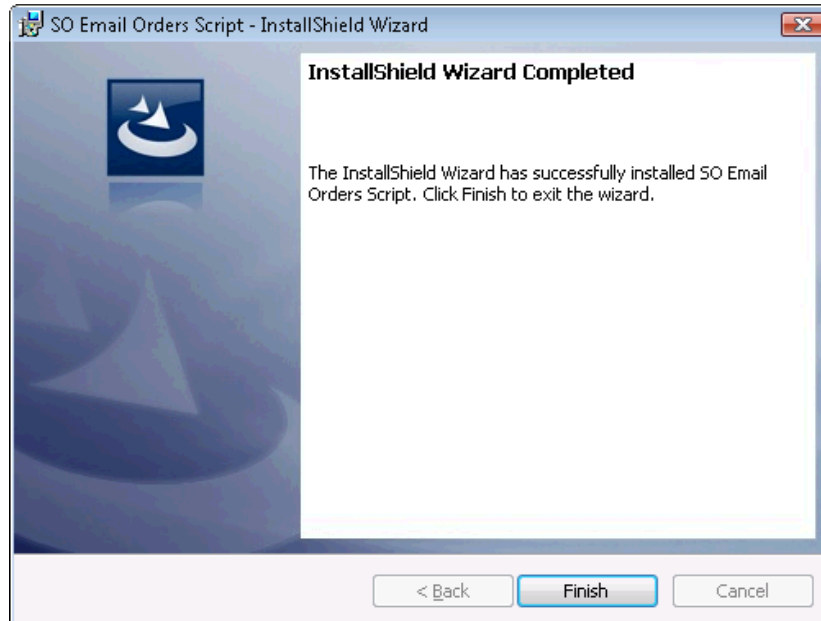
SO Email Orders Script - InstallShield Wizard

InstallShield Wizard Completed

The InstallShield Wizard has successfully installed SO Email Orders Script. Click Finish to exit the wizard.

< Back

Finish

Cancel